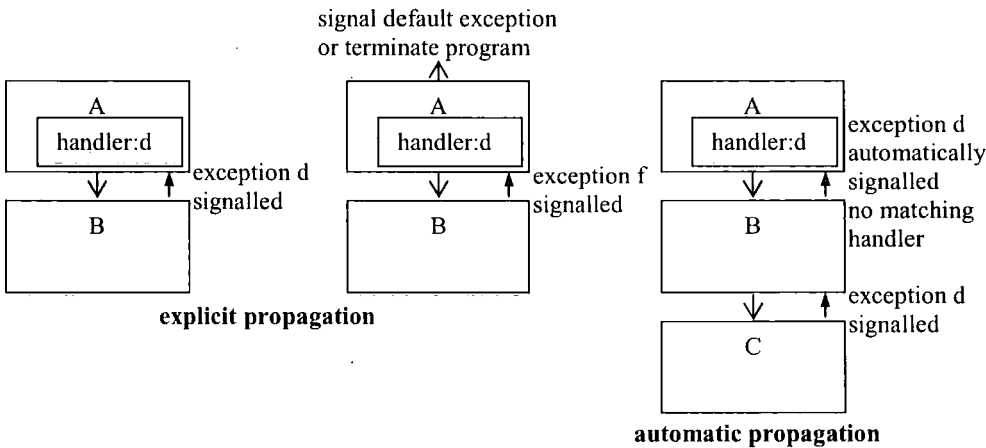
A
handler:d
exception d signalled
B

signal default exception or terminate program
A
handler:d
exception f signalled
B

explicit propagation

A
handler:d
exception d automatically signalled
B
no matching handler
exception d signalled
C

automatic propagation